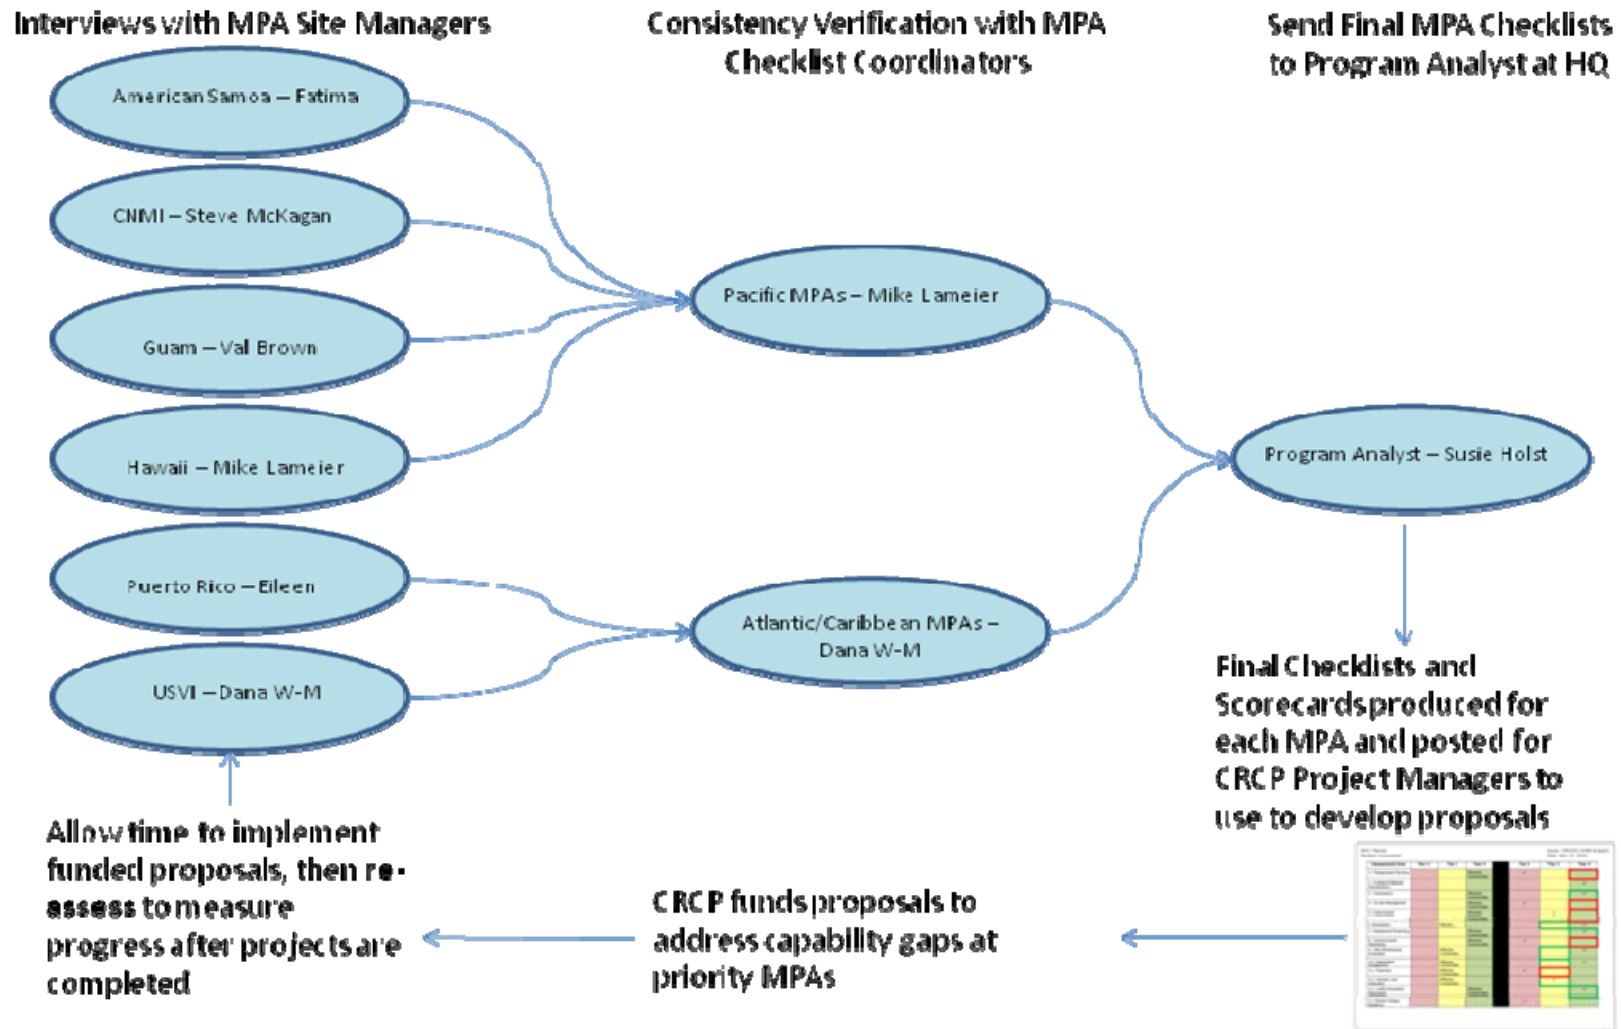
Interviews with MPA Site Managers

Consistency Verification with MPA Checklist Coordinators

Send Final MPA Checklists to Program Analyst at HQ

American Samoa – Fatima

CNMI – Steve McKagan

Guam – Val Brown

Hawaii – Mike Lameier

Puerto Rico – Eileen

USVI – Dana W-M

Pacific MPAs – Mike Lameier

Atlantic/Caribbean MPAs – Dana W-M

Program Analyst – Susie Holst

Final Checklists and Scorecards produced for each MPA and posted for CRCP Project Managers to use to develop proposals

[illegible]

CRCP funds proposals to address capability gaps at priority MPAs

Allow time to implement funded proposals, then re-assess to measure progress after projects are completed